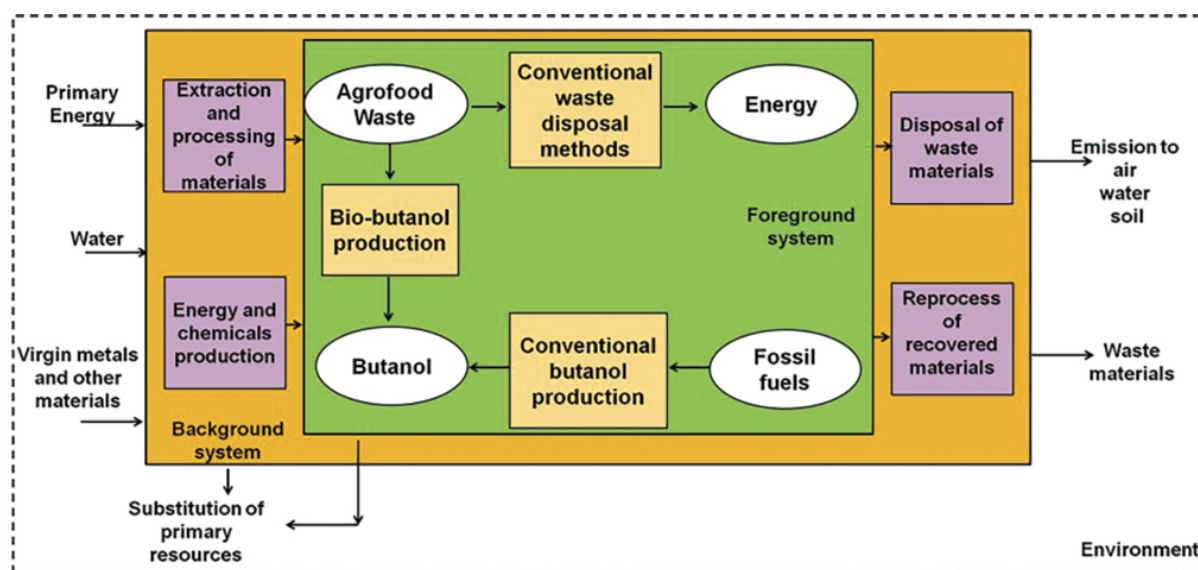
Primary Energy

Extraction and processing of materials

Agrofood Waste

Conventional waste disposal methods

Energy

Disposal of waste materials

Emission to air water soil

Water

Bio-butanol production

Foreground system

Energy and chemicals production

Reprocess of recovered materials

Virgin metals and other materials

Butanol

Conventional butanol production

Fossil fuels

Waste materials

Background system

Substitution of primary resources

Environment